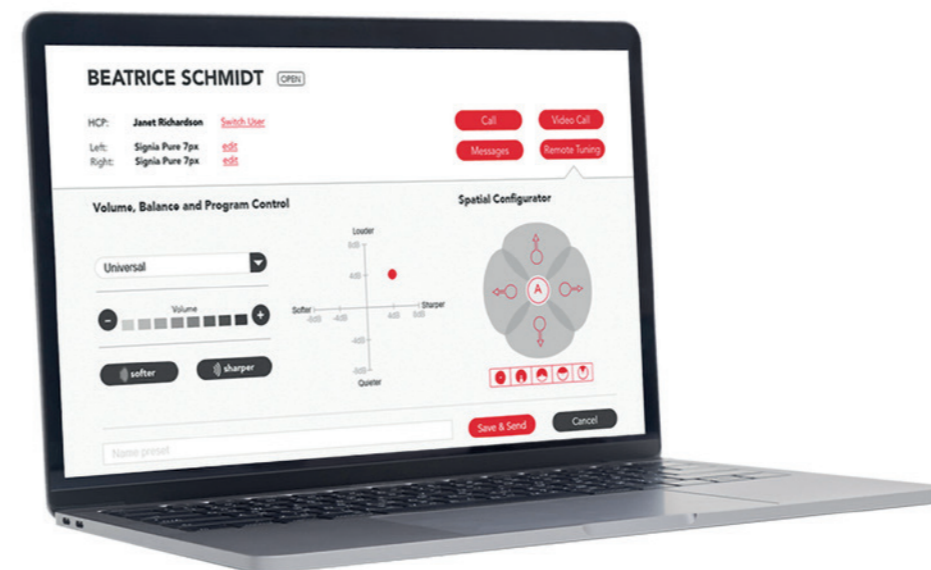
BEATRICE SCHMIDT OPEN

HCP: Janet Richardson Switch User

Left: Signia Pure 7px edit
Right: Signia Pure 7px edit

Call
Video Call
Messages
Remote Tuning

Volume, Balance and Program Control

Spatial Configurator

Universal

Volume

softer
sharper

Louder
8dB
4dB
Softer
-8dB
-4dB
4dB
8dB
Sharper
-4dB
-8dB
Quieter

A

Name preset

Save & Send
Cancel